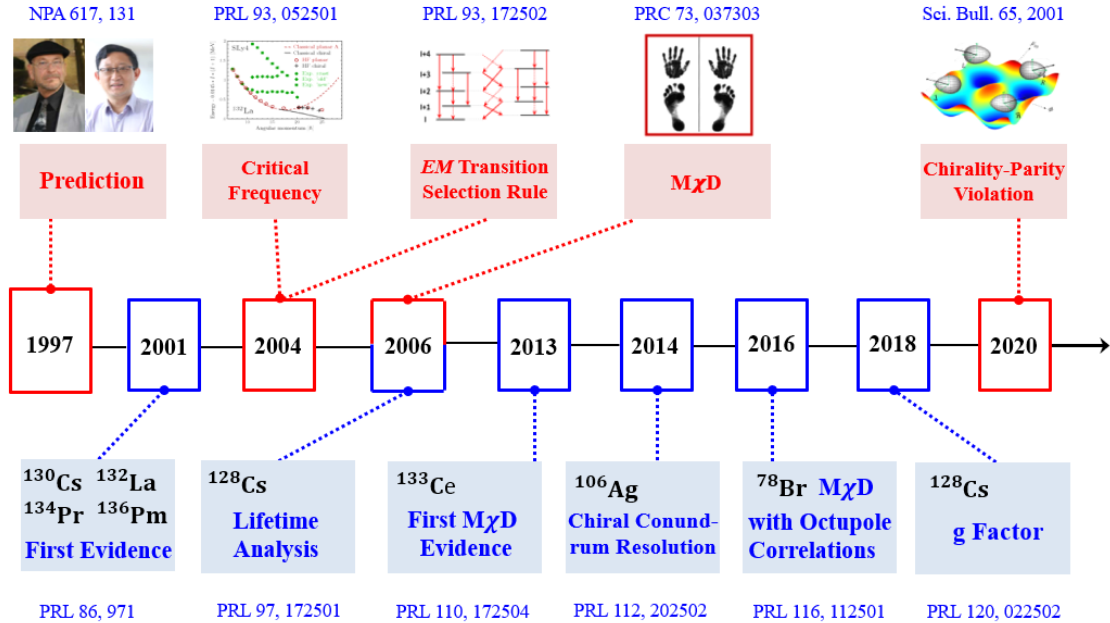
NPA 617, 131

PRL 93, 052501

PRL 93, 172502

PRC 73, 037303

Sci. Bull. 65, 2001

Prediction

Critical Frequency

*EM* Transition Selection Rule

M$\chi$D

Chirality-Parity Violation

1997

2001

2004

2006

2013

2014

2016

2018

2020

$^{130}$Cs $^{132}$La
$^{134}$Pr $^{136}$Pm
First Evidence

$^{128}$Cs
Lifetime Analysis

$^{133}$Ce
First M$\chi$D Evidence

$^{106}$Ag
Chiral Conundrum Resolution

$^{78}$Br M$\chi$D with Octupole Correlations

$^{128}$Cs
g Factor

PRL 86, 971

PRL 97, 172501

PRL 110, 172504

PRL 112, 202502

PRL 116, 112501

PRL 120, 022502